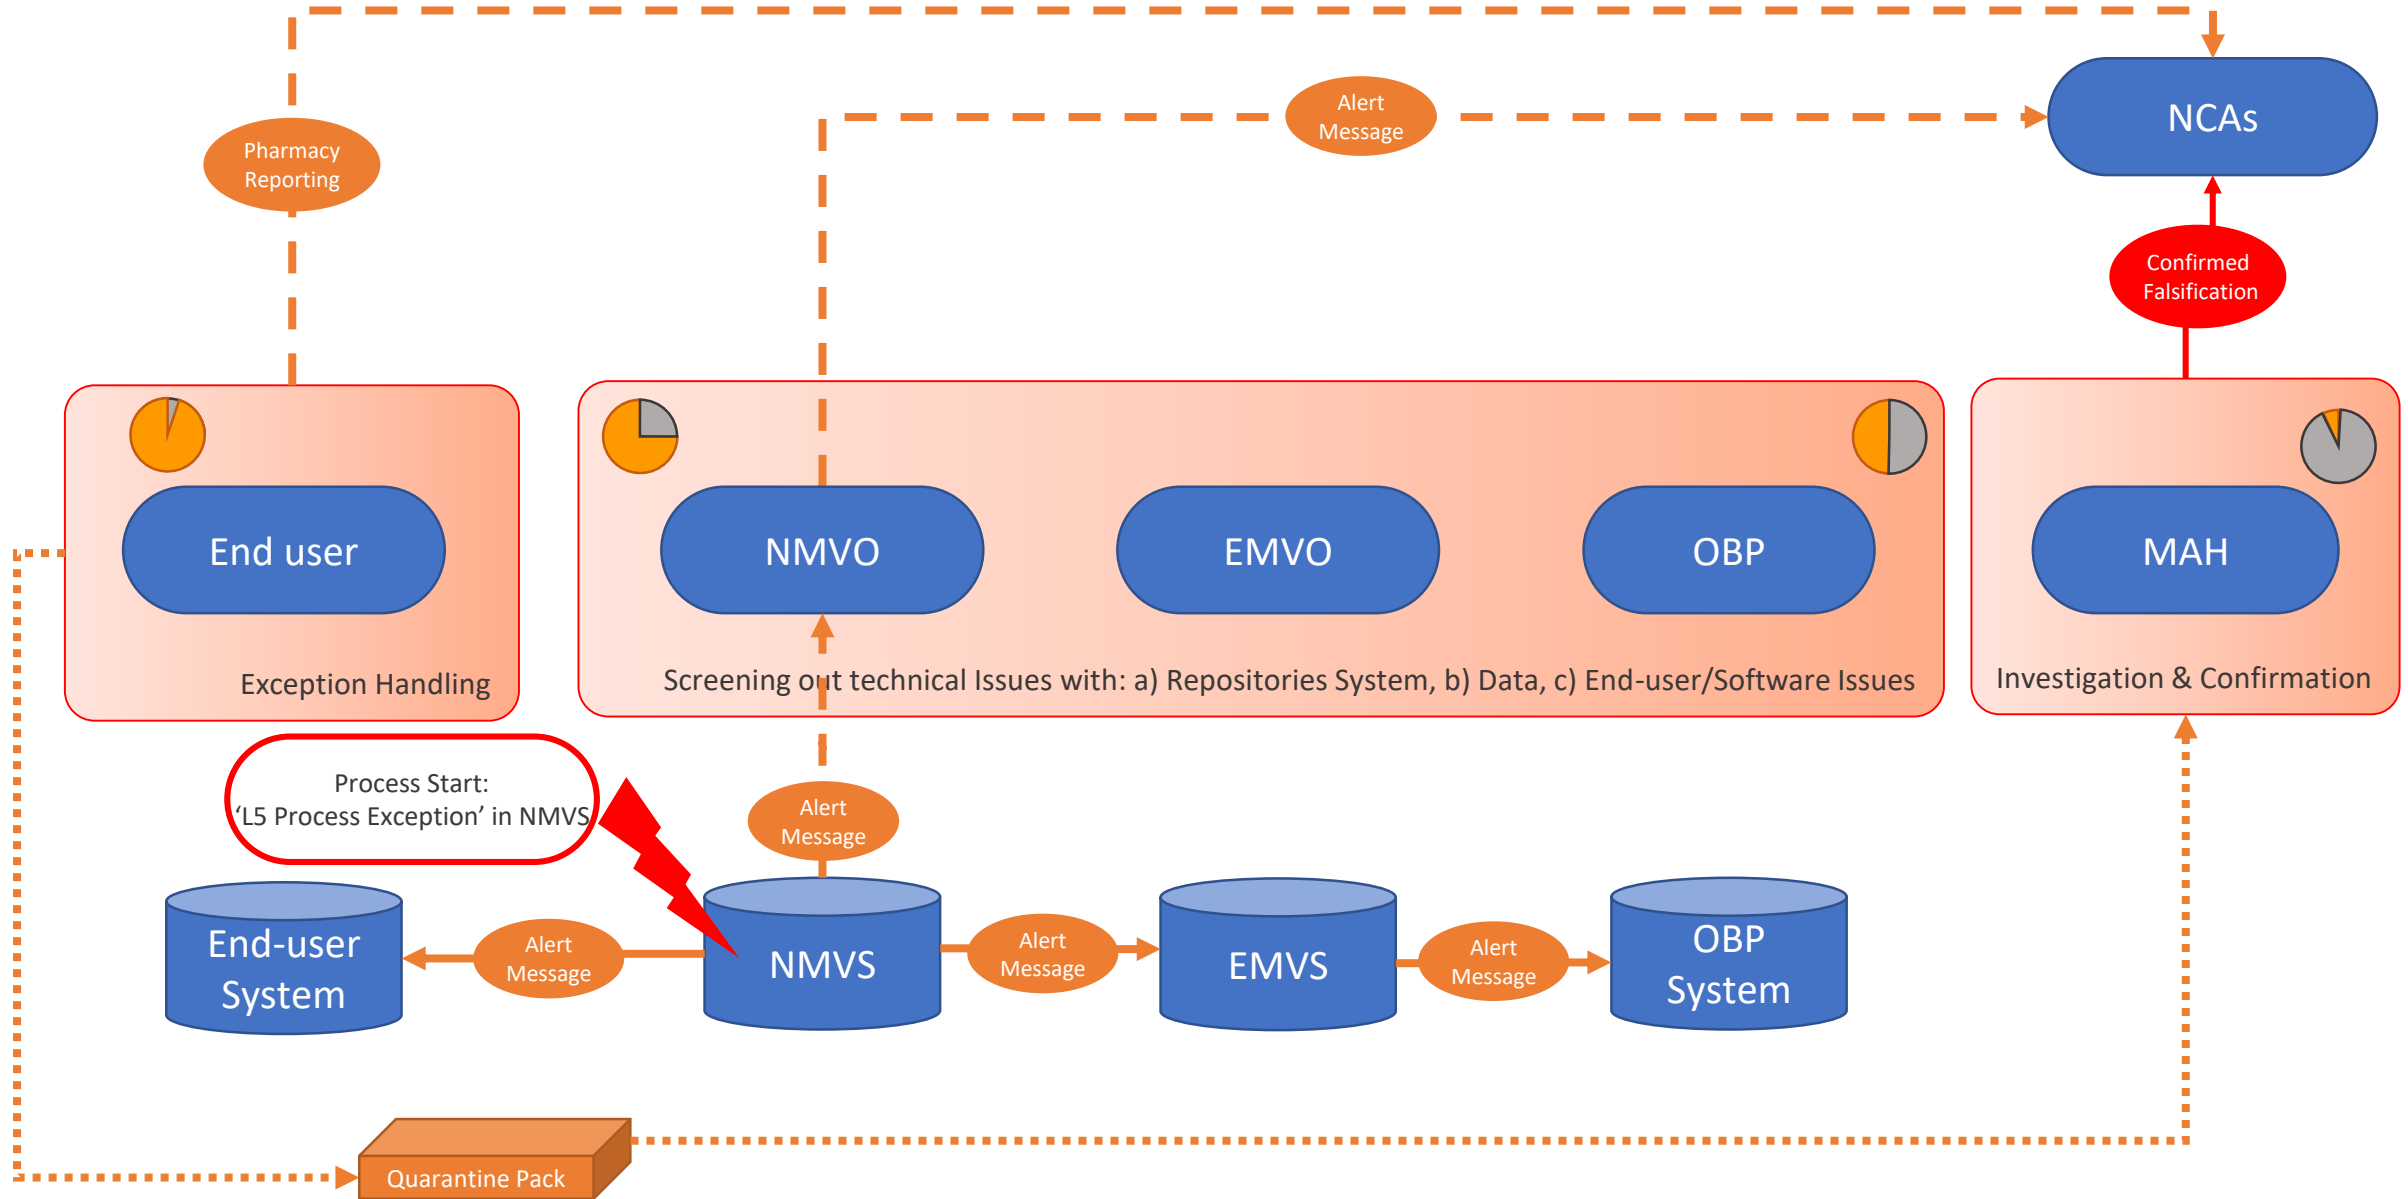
Pharmacy Reporting

Alert Message

NCAs

Confirmed Falsification

End user

Exception Handling

NMVO

EMVO

OBP

Screening out technical Issues with: a) Repositories System, b) Data, c) End-user/Software Issues

MAH

Investigation & Confirmation

Process Start: ‘L5 Process Exception’ in NMVS

Alert Message

End-user System

Alert Message

NMVS

Alert Message

EMVS

Alert Message

OBP System

Quarantine Pack